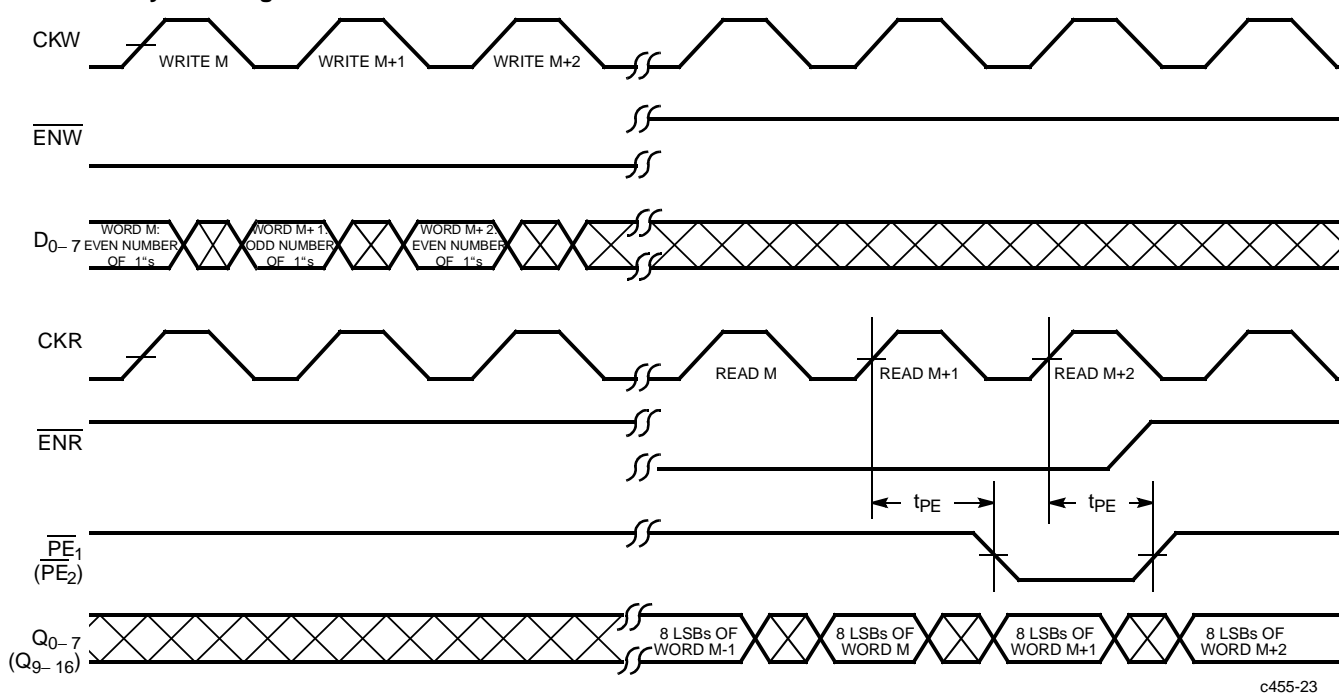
CKW
WRITE M
WRITE M+1
WRITE M+2

$\overline{ENW}$

$D_{0-7}$
WORD M: EVEN NUMBER OF 1"s
WORD M+1: ODD NUMBER OF 1"s
WORD M+2: EVEN NUMBER OF 1"s

CKR
READ M
READ M+1
READ M+2

$\overline{ENR}$

$t_{PE}$
$t_{PE}$

$\overline{PE}_1$ $(\overline{PE}_2)$

$Q_{0-7}$ $(Q_{9-16})$
8 LSBs OF WORD M-1
8 LSBs OF WORD M
8 LSBs OF WORD M+1
8 LSBs OF WORD M+2

c455-23